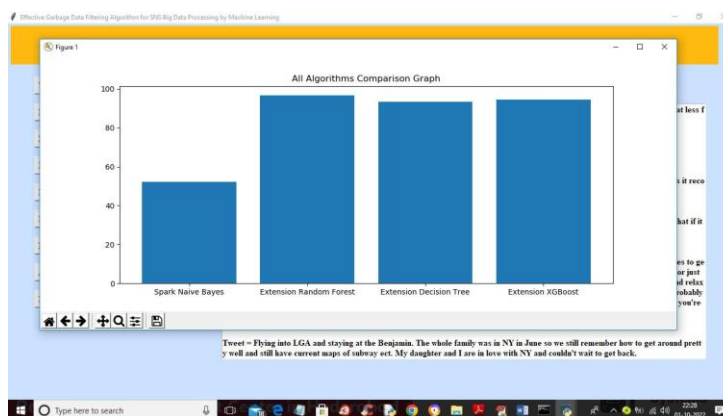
Effective Garbage Data Filtering Algorithm for SNS Big Data Processing by Machine Learning

Figure 1

All Algorithms Comparison Graph

100
80
60
40
20
0

Spark Naive Bayes
Extension Random Forest
Extension Decision Tree
Extension XGBoost

at less f

it reco

hat if it

es to ge
or just
d relax
robably
you're

Tweet = Flying into LGA and staying at the Benjamin. The whole family was in NY in June so we still remember how to get around prett y well and still have current maps of subway ect. My daughter and I are in love with NY and couldn't wait to get back.

Type here to search

22:28
01-10-2022